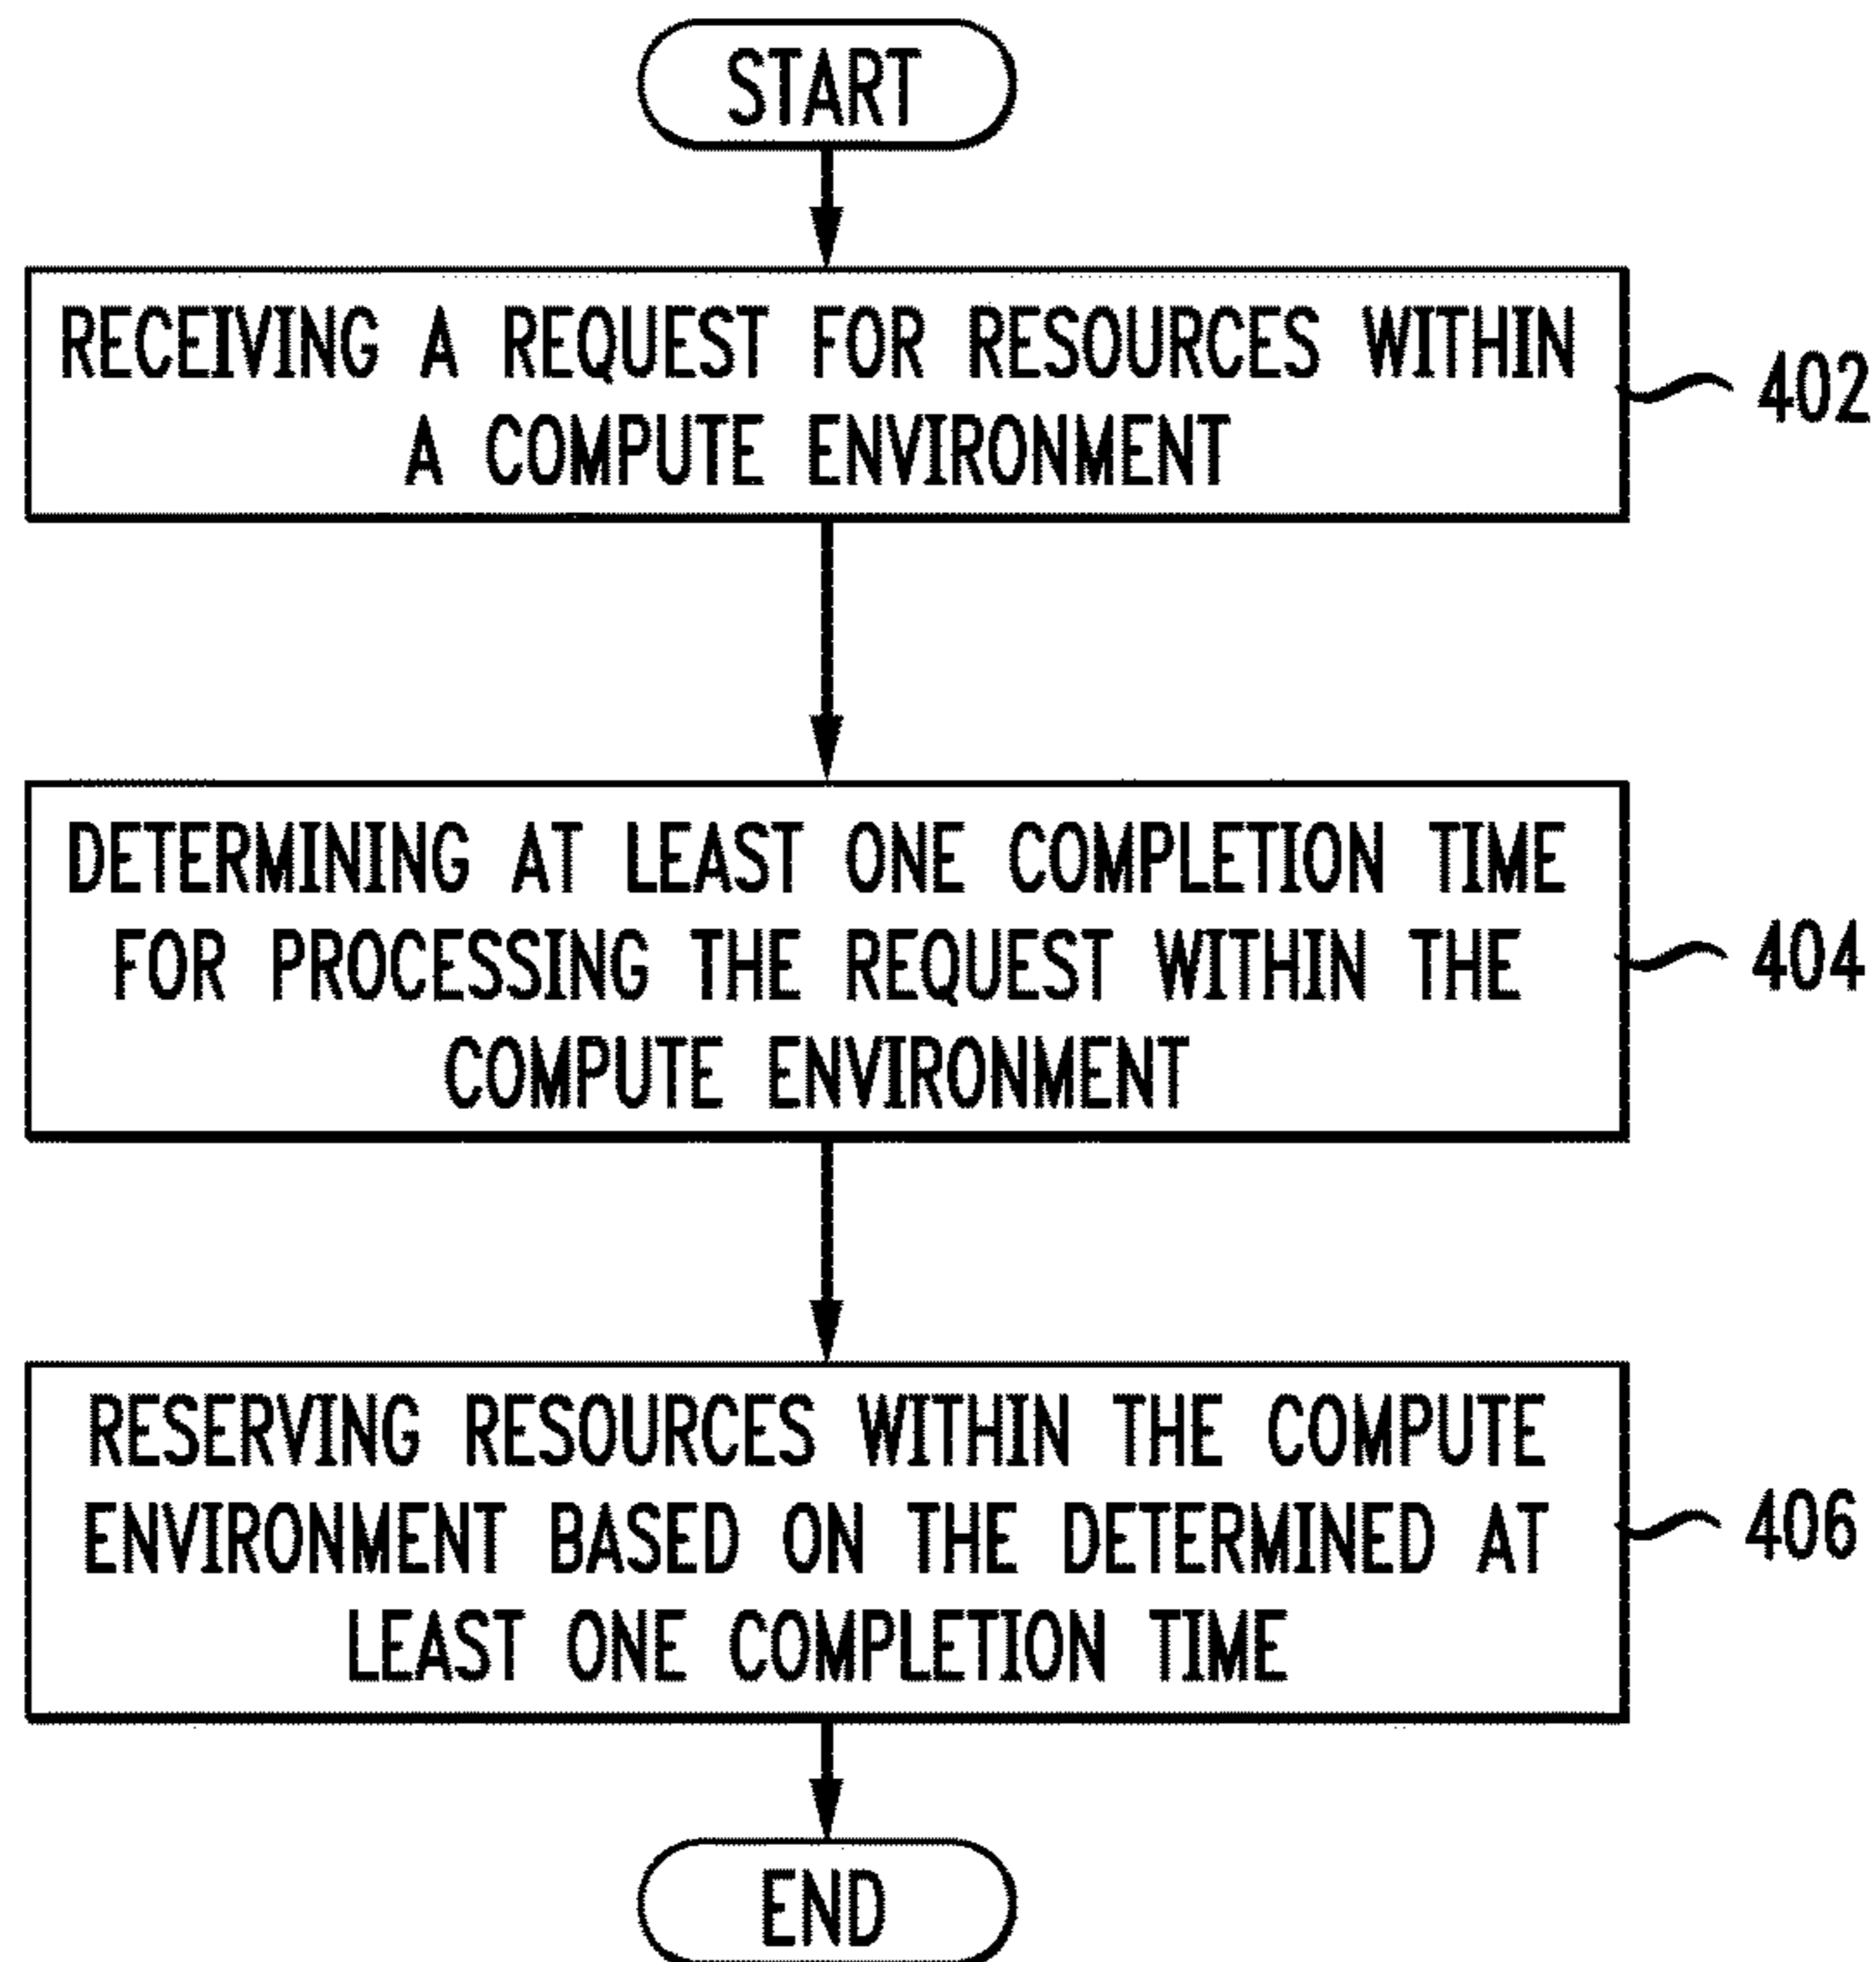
START

RECEIVING A REQUEST FOR RESOURCES WITHIN A COMPUTE ENVIRONMENT

402

DETERMINING AT LEAST ONE COMPLETION TIME FOR PROCESSING THE REQUEST WITHIN THE COMPUTE ENVIRONMENT

404

RESERVING RESOURCES WITHIN THE COMPUTE ENVIRONMENT BASED ON THE DETERMINED AT LEAST ONE COMPLETION TIME

406

END